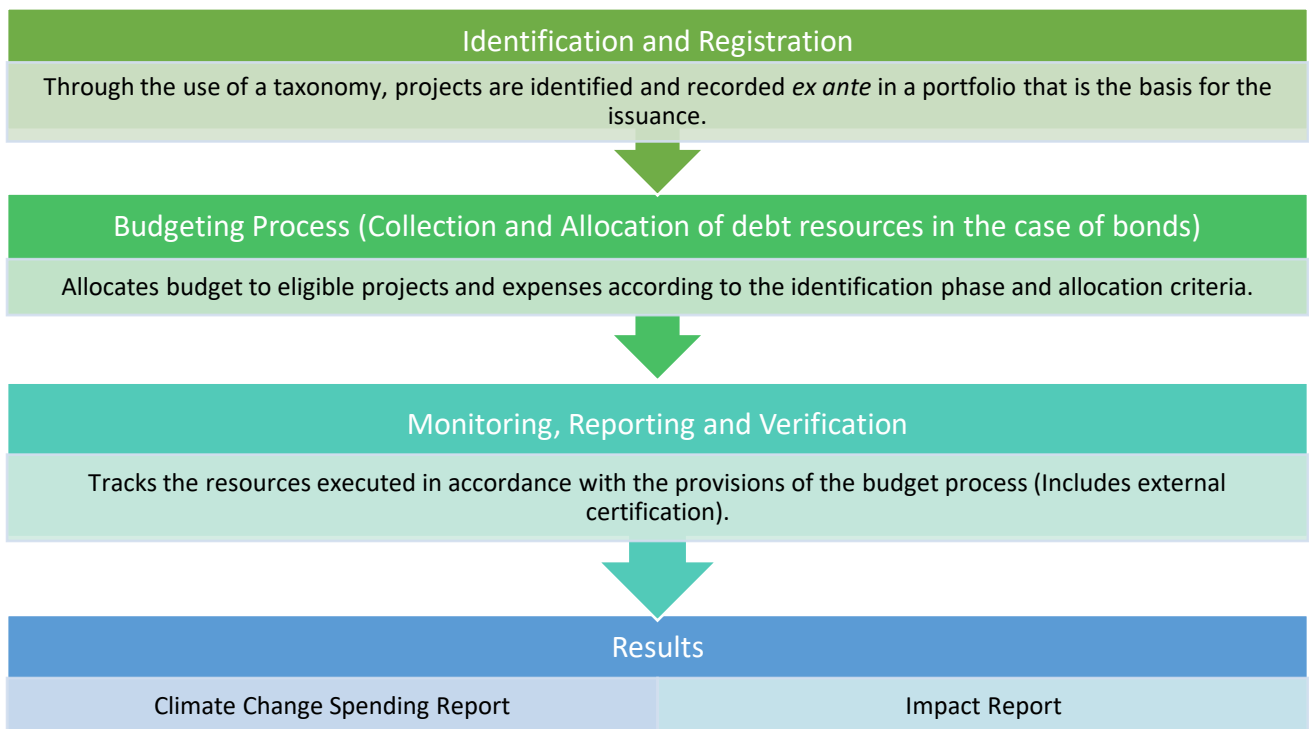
Identification and Registration

Through the use of a taxonomy, projects are identified and recorded *ex ante* in a portfolio that is the basis for the issuance.

Budgeting Process (Collection and Allocation of debt resources in the case of bonds)

Allocates budget to eligible projects and expenses according to the identification phase and allocation criteria.

Monitoring, Reporting and Verification

Tracks the resources executed in accordance with the provisions of the budget process (Includes external certification).

Results

Climate Change Spending Report

Impact Report